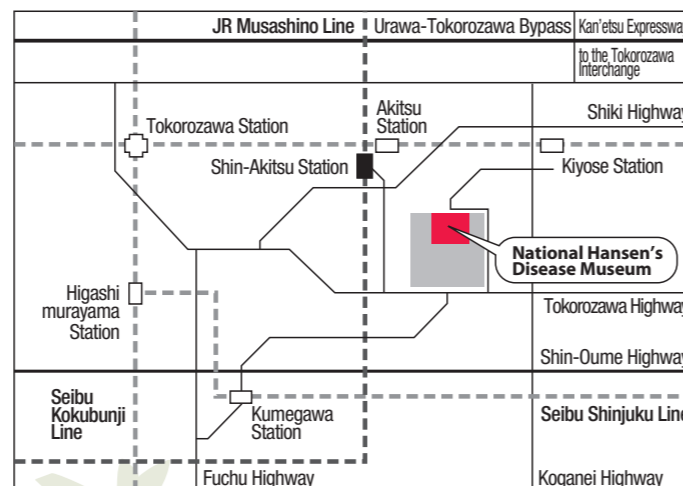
JR Musashino Line
Urawa-Tokorozawa Bypass
Kan'etsu Expresswa
to the Tokorozawa Interchange
Akitsu Station
Shiki Highway
Tokorozawa Station
Shin-Akitsu Station
Kiyose Station
National Hansen's Disease Museum
Higashi murayama Station
Tokorozawa Highway
Shin-Oume Highway
Seibu Kokubunji Line
Kumegawa Station
Seibu Shinjuku Line
Fuchu Highway
Koganei Highway